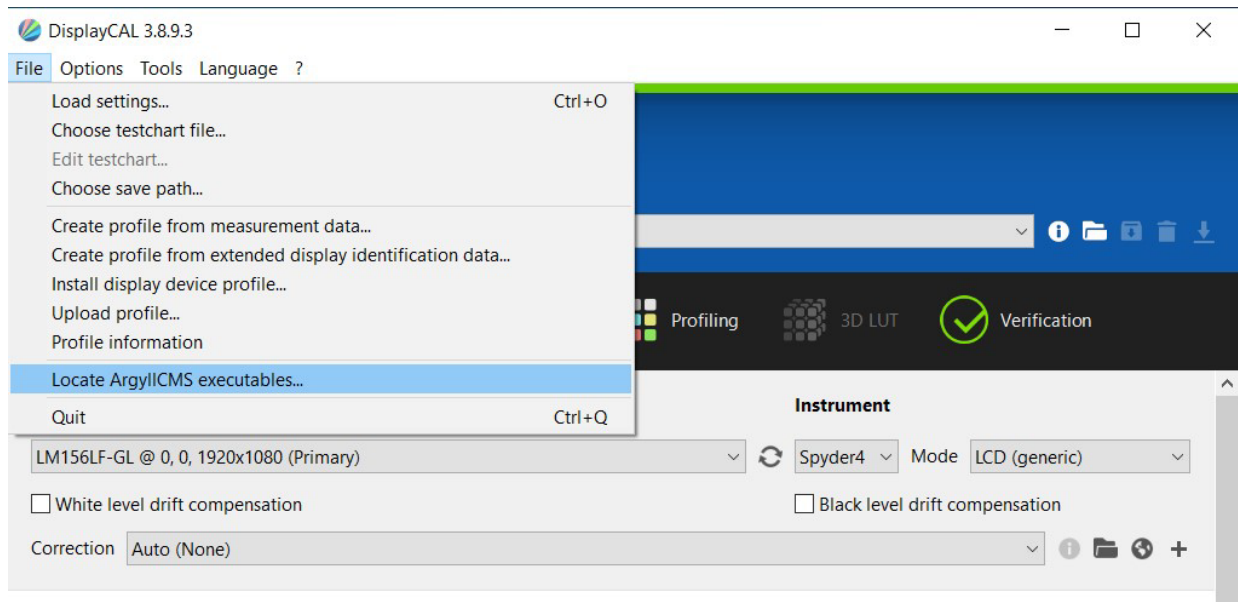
DisplayCAL 3.8.9.3

File Options Tools Language ?

Load settings... Ctrl+O
Choose testchart file...
Edit testchart...
Choose save path...

Create profile from measurement data...
Create profile from extended display identification data...
Install display device profile...
Upload profile...
Profile information

Locate ArgyllCMS executables...

Quit Ctrl+Q

Profiling 3D LUT Verification

Instrument

LM156LF-GL @ 0, 0, 1920x1080 (Primary)

Spyder4 Mode LCD (generic)

White level drift compensation

Black level drift compensation

Correction Auto (None)